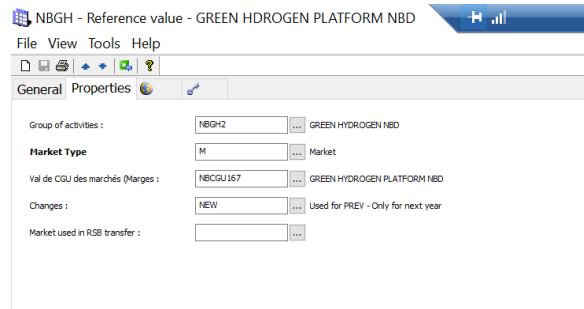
NBGH - Reference value - GREEN HDROGEN PLATFORM NBD

File View Tools Help

General Properties

Group of activities : NBGH2 ... GREEN HYDROGEN NBD

Market Type M ... Market

Val de CGU des marchés (Marges : NBCGU167 ... GREEN HYDROGEN PLATFORM NBD

Changes : NEW ... Used for PREV - Only for next year

Market used in RSB transfer : ...